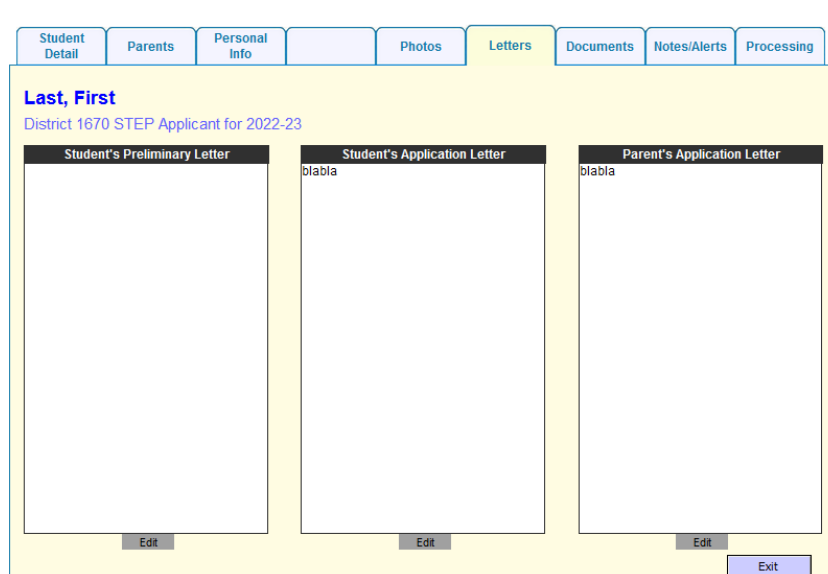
Student Detail | Parents | Personal Info | | Photos | Letters | Documents | Notes/Alerts | Processing

**Last, First**

District 1670 STEP Applicant for 2022-23

Student's Preliminary Letter

Edit

Student's Application Letter

blabla

Edit

Parent's Application Letter

blabla

Edit

Exit